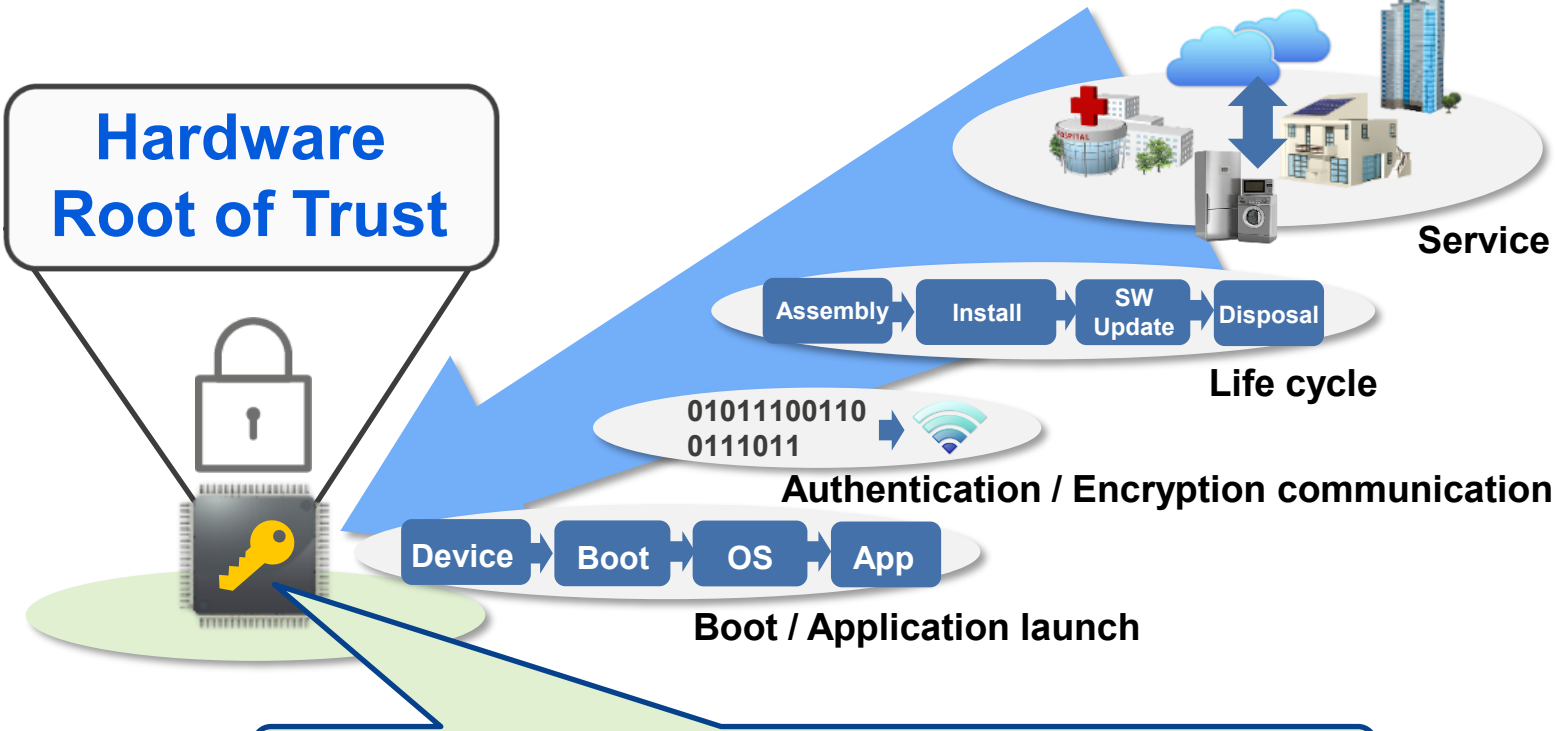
Hardware Root of Trust

Service

HOSPITAL

Assembly

Install

SW Update

Disposal

Life cycle

01011100110
0111011

Authentication / Encryption communication

Device

Boot

OS

App

Boot / Application launch